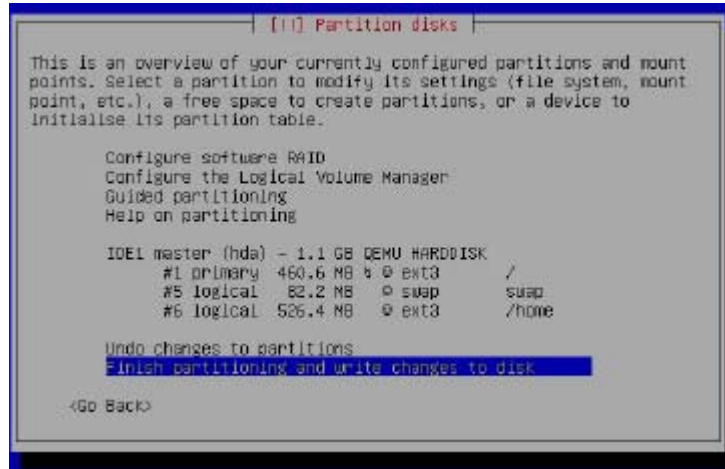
[!!] Partition disks

This is an overview of your currently configured partitions and mount points. Select a partition to modify its settings (file system, mount point, etc.), a free space to create partitions, or a device to initialise its partition table.

Configure software RAID
Configure the Logical Volume Manager
Guided partitioning
Help on partitioning

IDE1 master (hda) - 1.1 GB QEMU HARDDISK
#1 primary 460.6 MB B f ext3 /
#5 logical 82.2 MB f swap swap
#6 logical 526.4 MB f ext3 /home

Undo changes to partitions
Finish partitioning and write changes to disk

<Go Back>